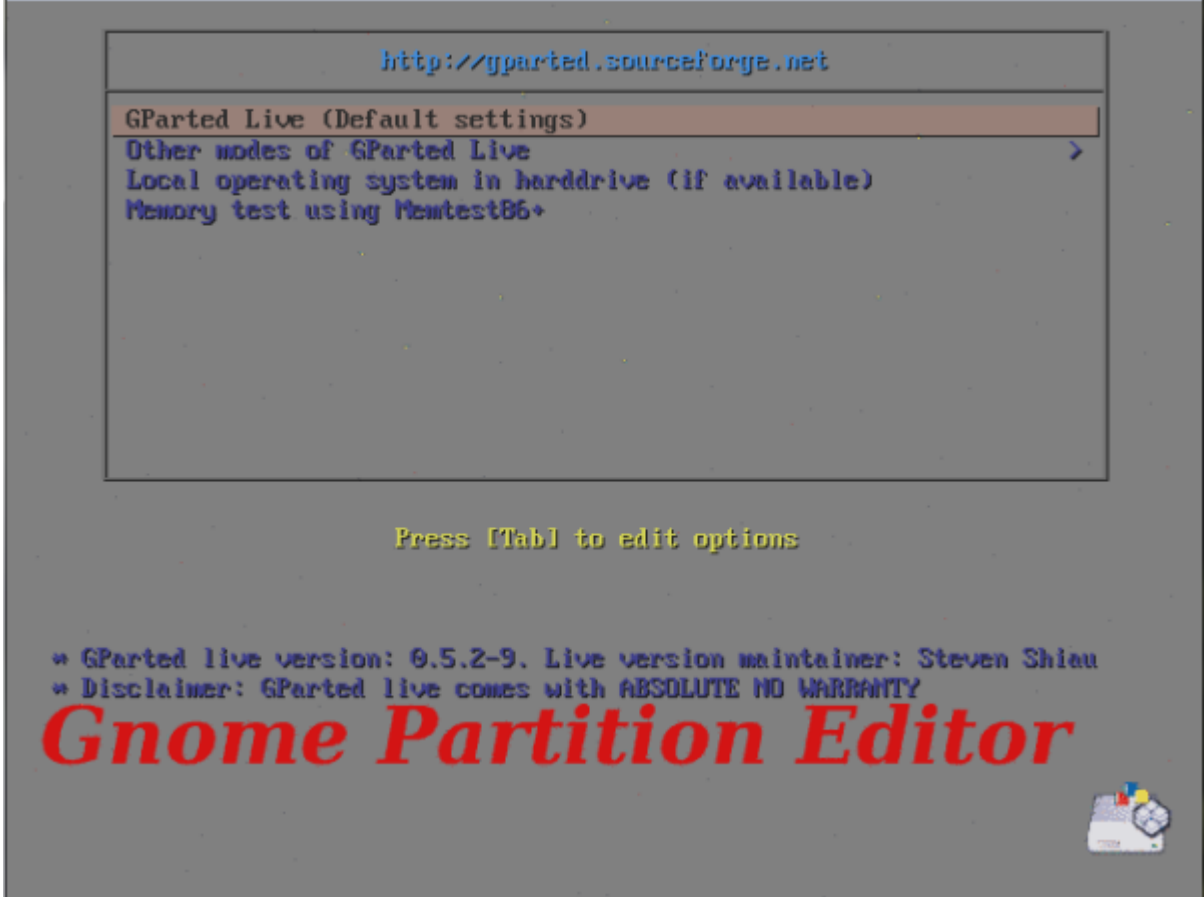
http://gparted.sourceforge.net

GParted Live (Default settings)
Other modes of GParted Live >
Local operating system in harddrive (if available)
Memory test using Memtest86+

Press [Tab] to edit options

* GParted live version: 0.5.2-9. Live version maintainer: Steven Shiau
* Disclaimer: GParted live comes with ABSOLUTE NO WARRANTY

Gnome Partition Editor